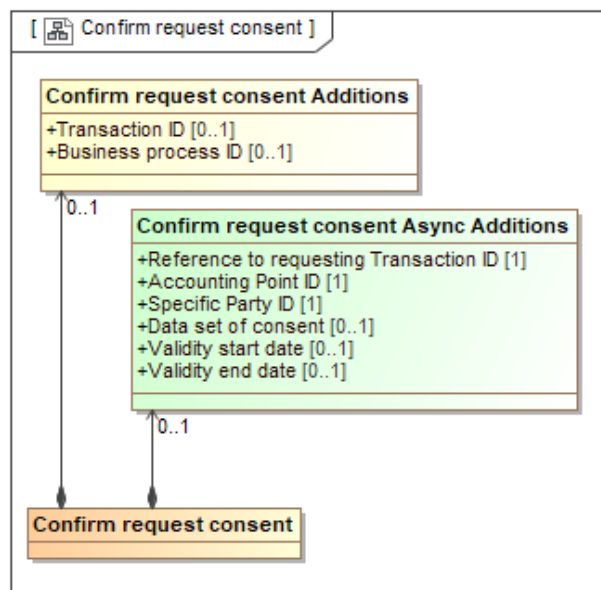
[ Confirm request consent ]

Confirm request consent Additions
+Transaction ID [0..1]
+Business process ID [0..1]

0..1

Confirm request consent Async Additions
+Reference to requesting Transaction ID [1]
+Accounting Point ID [1]
+Specific Party ID [1]
+Data set of consent [0..1]
+Validity start date [0..1]
+Validity end date [0..1]

0..1

Confirm request consent